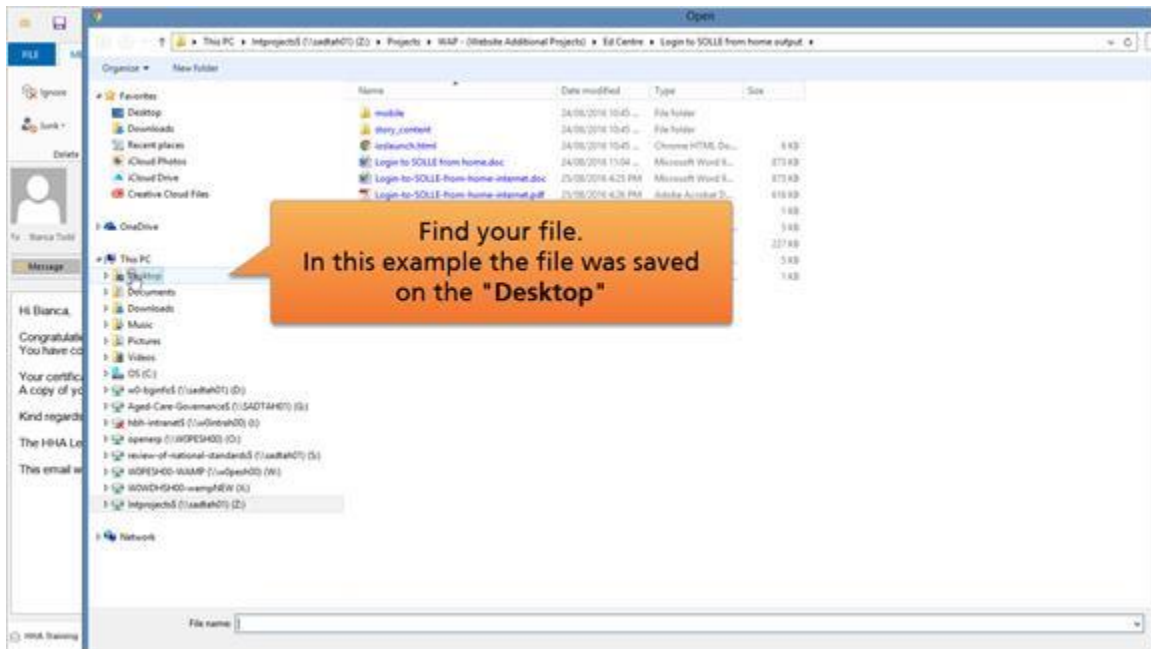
Open

This PC ▸ Intprojects$ (\\sadtah01) (Z:) ▸ Projects ▸ WAP - (Website Additional Projects) ▸ Ed Centre ▸ Login to SOLLE from home output ▸

Organize ▾ New folder

FILE

Ignore

Junk ▾

Delete

Favorites
Desktop
Downloads
Recent places
iCloud Photos
iCloud Drive
Creative Cloud Files

OneDrive

This PC
Desktop
Documents
Downloads
Music
Pictures
Videos
OS (C:)
w0-bginfo$ (\\sadtah01) (D:)
Aged-Care-Governance$ (\\SADTAH01) (G:)
hbh-intranet$ (\\w0intrah00) (I:)
openerp (\\W0PESH00) (O:)
review-of-national-standards$ (\\sadtah01) (S:)
W0PESH00-WAMP (\\w0pesh00) (W:)
W0WDHSH00-wampNEW (X:)
Intprojects$ (\\sadtah01) (Z:)

Network

| Name | Date modified | Type | Size |
|---|---|---|---|
| mobile | 24/08/2016 10:45 ... | File folder | |
| story_content | 24/08/2016 10:45 ... | File folder | |
| ioslaunch.html | 24/08/2016 10:45 ... | Chrome HTML Do... | 4 KB |
| Login to SOLLE from home.doc | 24/08/2016 11:04 ... | Microsoft Word 9... | 373 KB |
| Login-to-SOLLE-from-home-internet.doc | 25/08/2016 4:25 PM | Microsoft Word 9... | 373 KB |
| Login-to-SOLLE-from-home-internet.pdf | 25/08/2016 4:26 PM | Adobe Acrobat D... | 418 KB |
| | | | 1 KB |
| | | | 5 KB |
| | | | 227 KB |
| | | | 5 KB |
| | | | 1 KB |

Find your file.
In this example the file was saved on the "Desktop"

Bianca Todd

Message

Hi Bianca,

Congratulati
You have co

Your certifica
A copy of yo

Kind regards

The HHA Le

This email w

HHA Training

File name: